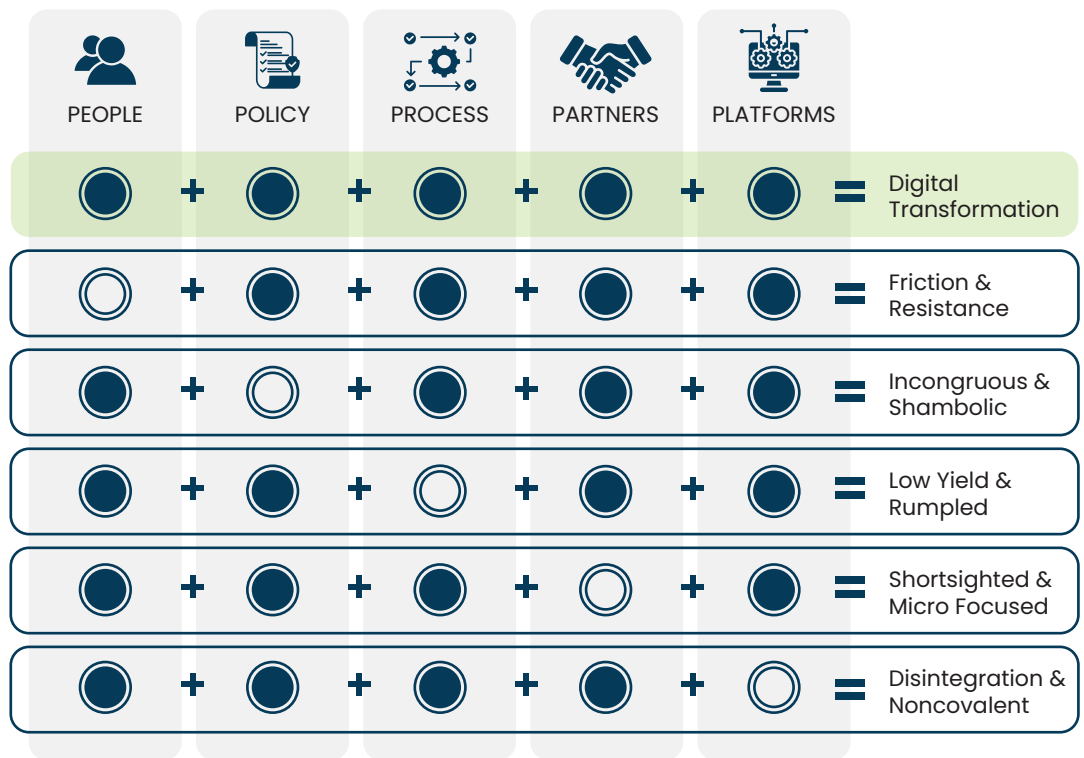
| PEOPLE | POLICY | PROCESS | PARTNERS | PLATFORMS | |
|---|---|---|---|---|---|
| ● + | ● + | ● + | ● + | ● = | Digital Transformation |
| ○ + | ● + | ● + | ● + | ● = | Friction & Resistance |
| ● + | ○ + | ● + | ● + | ● = | Incongruous & Shambolic |
| ● + | ● + | ○ + | ● + | ● = | Low Yield & Rumpled |
| ● + | ● + | ● + | ○ + | ● = | Shortsighted & Micro Focused |
| ● + | ● + | ● + | ● + | ○ = | Disintegration & Noncovalent |